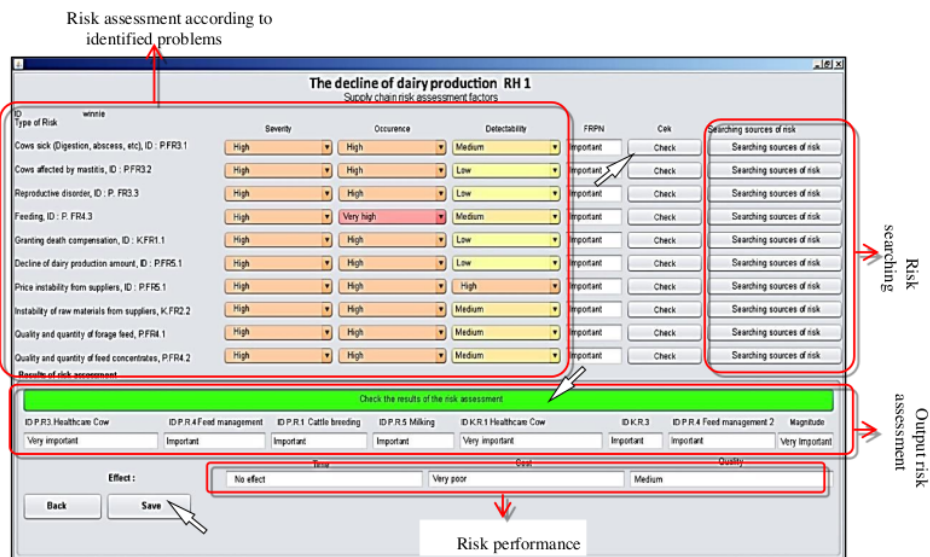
Risk assessment according to identified problems

The decline of dairy production RH 1
Supply chain risk assessment factors

ID winnie
Type of Risk

| | Severity | Occurence | Detectability | FRPN | Cek | Searching sources of risk |
|---|---|---|---|---|---|---|
| Cows sick (Digestion, abscess, etc), ID : P.FR3.1 | High | High | Medium | Important | Check | Searching sources of risk |
| Cows affected by mastitis, ID : P.FR3.2 | High | High | Low | Important | Check | Searching sources of risk |
| Reproductive disorder, ID : P. FR3.3 | High | High | Low | Important | Check | Searching sources of risk |
| Feeding, ID : P. FR4.3 | High | Very high | Medium | Important | Check | Searching sources of risk |
| Granting death compensation, ID : K.FR1.1 | High | High | Low | Important | Check | Searching sources of risk |
| Decline of dairy production amount, ID : P.FR5.1 | High | High | Low | Important | Check | Searching sources of risk |
| Price instability from suppliers, ID : P.FR5.1 | High | High | High | Important | Check | Searching sources of risk |
| Instability of raw materials from suppliers, K.FR2.2 | High | High | Medium | Important | Check | Searching sources of risk |
| Quality and quantity of forage feed, P.FR4.1 | High | High | Medium | Important | Check | Searching sources of risk |
| Quality and quantity of feed concentrates, P.FR4.2 | High | High | Medium | Important | Check | Searching sources of risk |

Result of risk assessment

Check the results of the risk assessment

| ID P.R.3 Healthcare Cow | ID P.R.4 Feed management | ID P.R.1 Cattle breeding | ID P.R.5 Milking | ID K.R.1 Healthcare Cow | ID K.R.3 | ID P.R.4 Feed management 2 | Magnitude |
|---|---|---|---|---|---|---|---|
| Very important | Important | Important | Important | Very important | Important | Important | Very Important |

Effect :

| Time | Cost | Quality |
|---|---|---|
| No effect | Very poor | Medium |

Back
Save

Risk searching

Output risk assessment

Risk performance